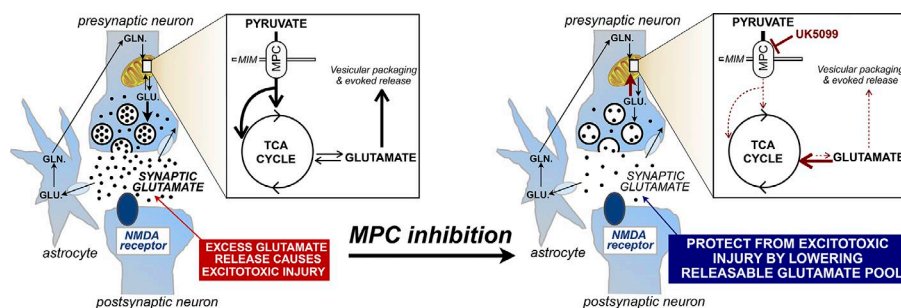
presynaptic neuron
GLN.
PYRUVATE
MIM
MPC
Vesicular packaging & evoked release
GLU.
TCA CYCLE
GLUTAMATE
GLN.
GLU.
SYNAPTIC GLUTAMATE
NMDA receptor
astrocyte
EXCESS GLUTAMATE RELEASE CAUSES EXCITOTOXIC INJURY
postsynaptic neuron

MPC inhibition

presynaptic neuron
GLN.
PYRUVATE
UK5099
MIM
MPC
Vesicular packaging & evoked release
GLU.
TCA CYCLE
GLUTAMATE
GLN.
GLU.
SYNAPTIC GLUTAMATE
NMDA receptor
astrocyte
PROTECT FROM EXCITOTOXIC INJURY BY LOWERING RELEASABLE GLUTAMATE POOL
postsynaptic neuron